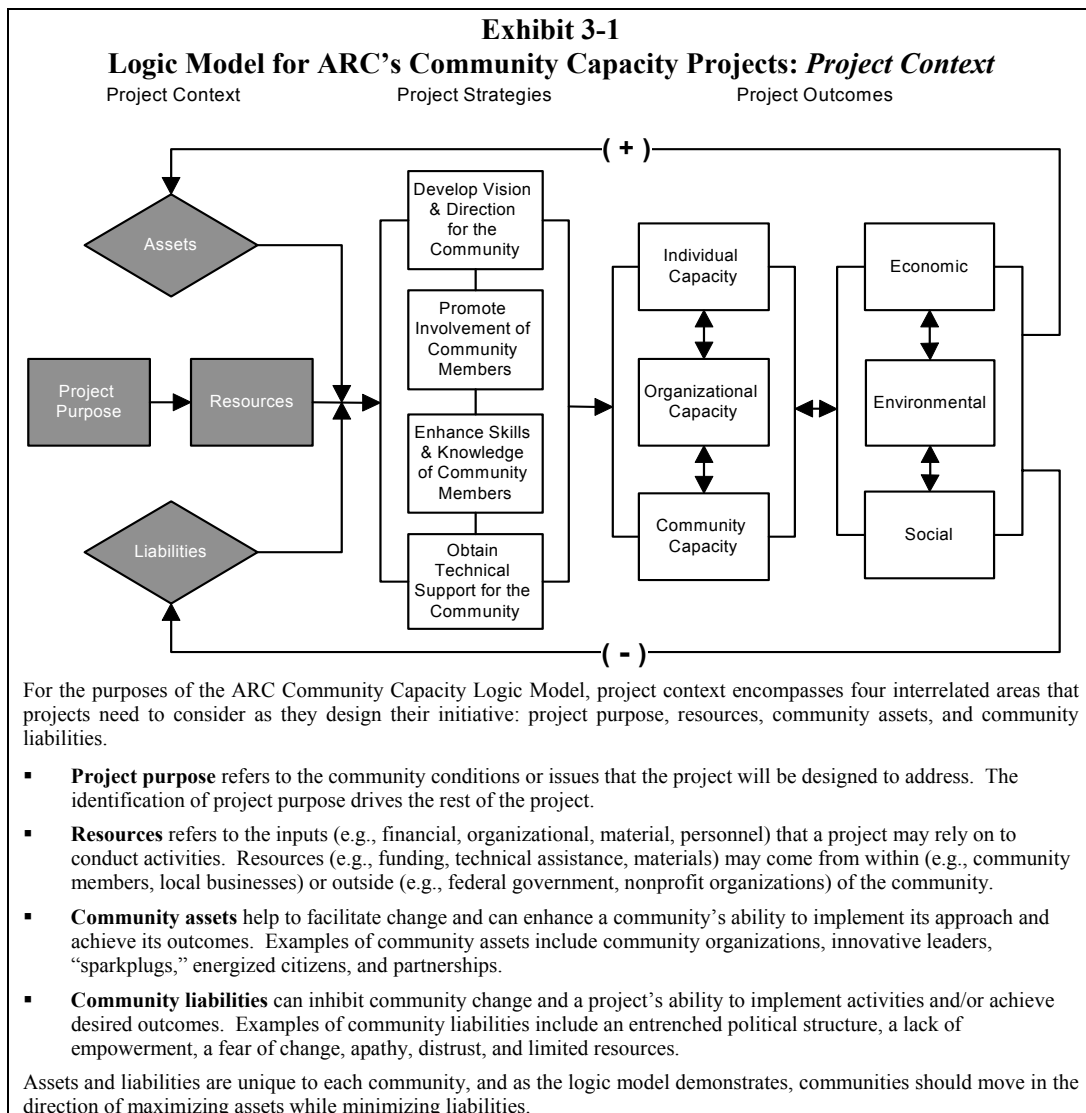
**Exhibit 3-1**
**Logic Model for ARC's Community Capacity Projects: *Project Context***

Project Context Project Strategies Project Outcomes

( + )

Assets

Project Purpose

Resources

Liabilities

Develop Vision & Direction for the Community

Promote Involvement of Community Members

Enhance Skills & Knowledge of Community Members

Obtain Technical Support for the Community

Individual Capacity

Organizational Capacity

Community Capacity

Economic

Environmental

Social

( - )

For the purposes of the ARC Community Capacity Logic Model, project context encompasses four interrelated areas that projects need to consider as they design their initiative: project purpose, resources, community assets, and community liabilities.

- **Project purpose** refers to the community conditions or issues that the project will be designed to address. The identification of project purpose drives the rest of the project.
- **Resources** refers to the inputs (e.g., financial, organizational, material, personnel) that a project may rely on to conduct activities. Resources (e.g., funding, technical assistance, materials) may come from within (e.g., community members, local businesses) or outside (e.g., federal government, nonprofit organizations) of the community.
- **Community assets** help to facilitate change and can enhance a community's ability to implement its approach and achieve its outcomes. Examples of community assets include community organizations, innovative leaders, "sparkplugs," energized citizens, and partnerships.
- **Community liabilities** can inhibit community change and a project's ability to implement activities and/or achieve desired outcomes. Examples of community liabilities include an entrenched political structure, a lack of empowerment, a fear of change, apathy, distrust, and limited resources.

Assets and liabilities are unique to each community, and as the logic model demonstrates, communities should move in the direction of maximizing assets while minimizing liabilities.